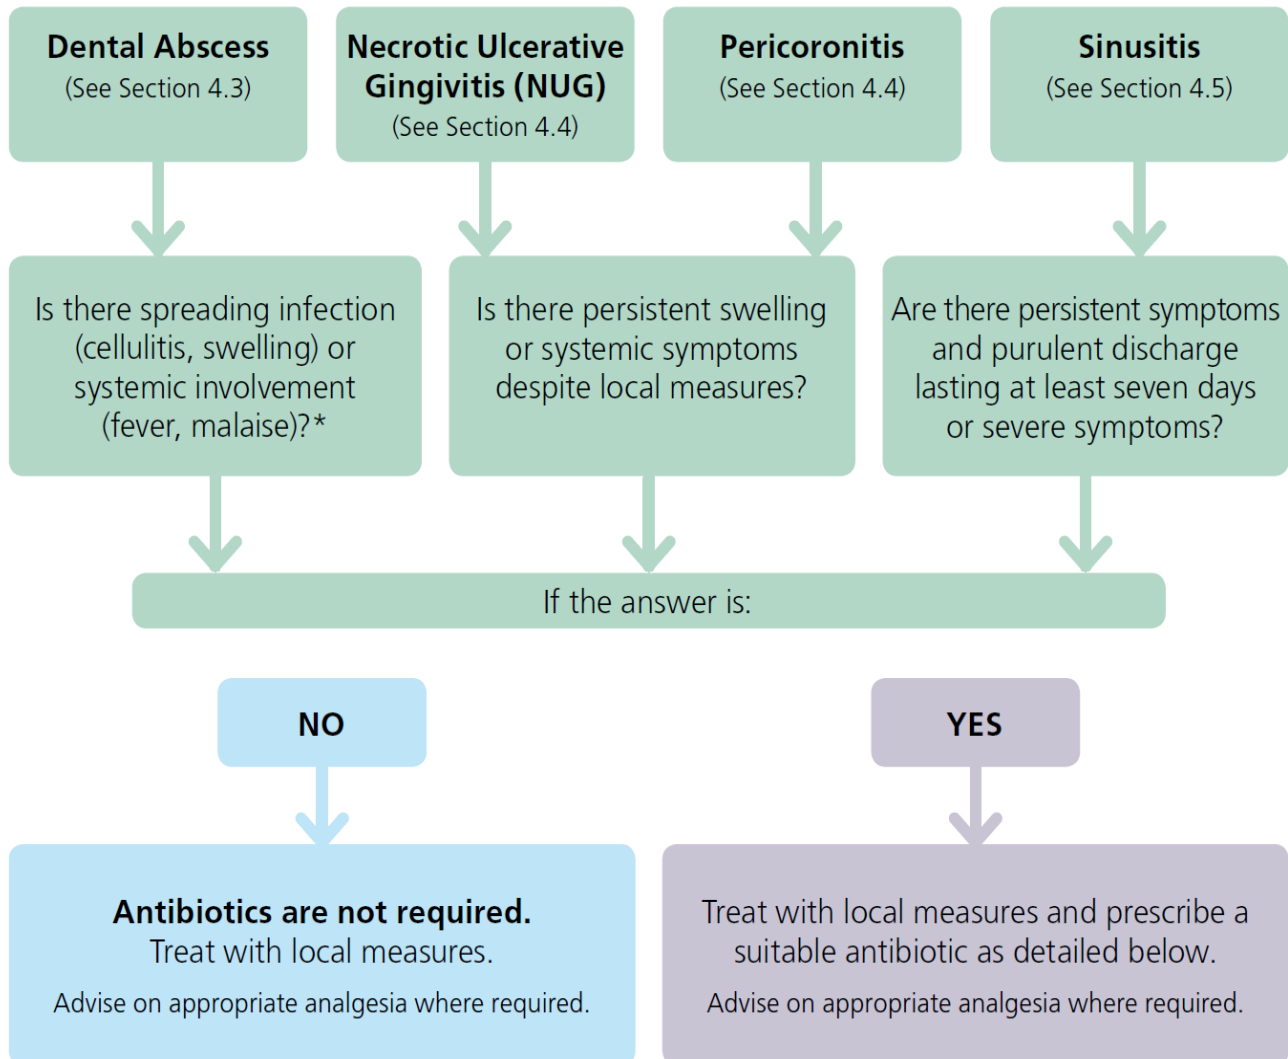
Dental Abscess
(See Section 4.3)

Necrotic Ulcerative Gingivitis (NUG)
(See Section 4.4)

Pericoronitis
(See Section 4.4)

Sinusitis
(See Section 4.5)

Is there spreading infection (cellulitis, swelling) or systemic involvement (fever, malaise)?*

Is there persistent swelling or systemic symptoms despite local measures?

Are there persistent symptoms and purulent discharge lasting at least seven days or severe symptoms?

If the answer is:

NO

YES

Antibiotics are not required.
Treat with local measures.

Advise on appropriate analgesia where required.

Treat with local measures and prescribe a suitable antibiotic as detailed below.

Advise on appropriate analgesia where required.